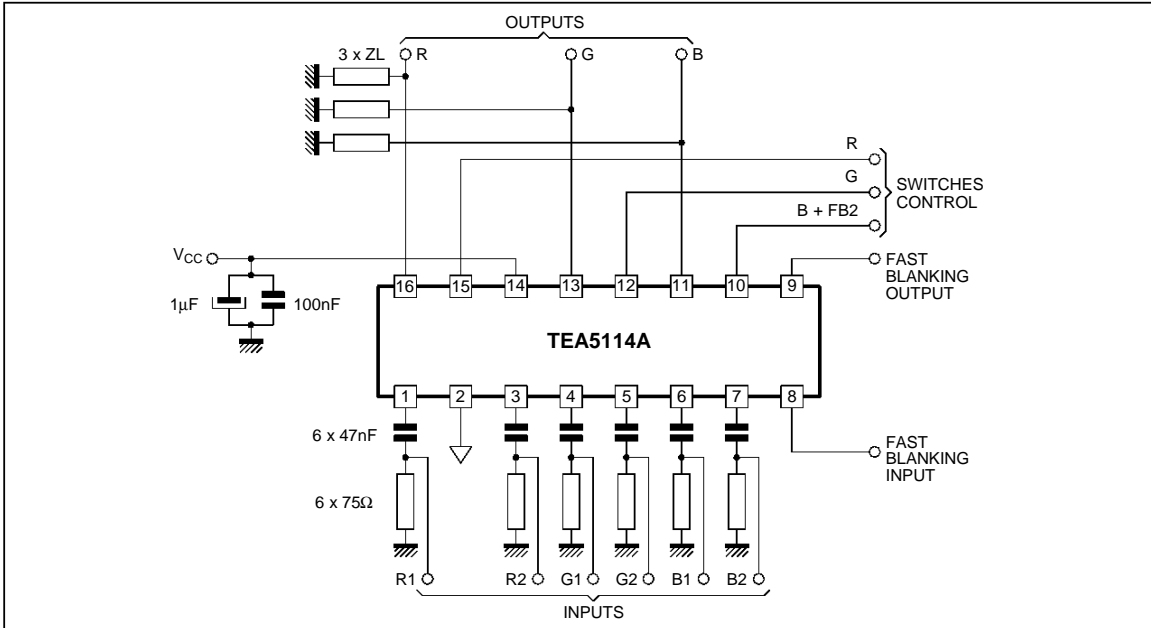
OUTPUTS

3 x ZL

R

G

B

R

G

SWITCHES CONTROL

B + FB2

$V_{CC}$

FAST BLANKING OUTPUT

1µF

100nF

16 15 14 13 12 11 10 9

TEA5114A

1 2 3 4 5 6 7 8

6 x 47nF

FAST BLANKING INPUT

6 x 75Ω

R1 R2 G1 G2 B1 B2

INPUTS